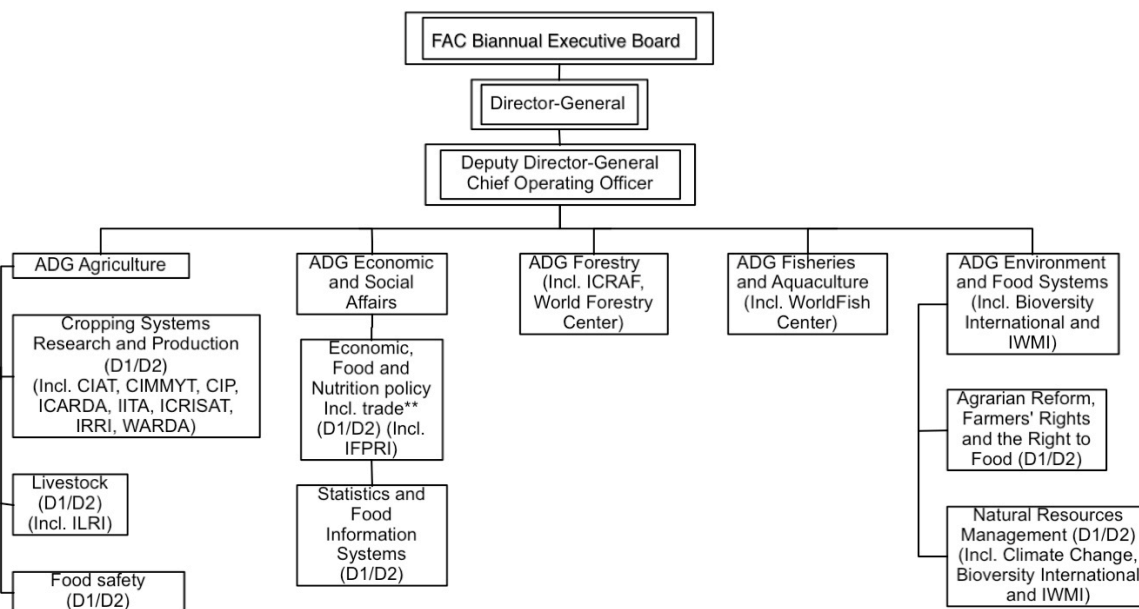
FAC Biannual Executive Board

Director-General

Deputy Director-General
Chief Operating Officer

ADG Agriculture

Cropping Systems Research and Production (D1/D2) (Incl. CIAT, CIMMYT, CIP, ICARDA, IITA, ICRISAT, IRRI, WARDA)

Livestock (D1/D2) (Incl. ILRI)

Food safety (D1/D2)

ADG Economic and Social Affairs

Economic, Food and Nutrition policy Incl. trade** (D1/D2) (Incl. IFPRI)

Statistics and Food Information Systems (D1/D2)

ADG Forestry (Incl. ICRAF, World Forestry Center)

ADG Fisheries and Aquaculture (Incl. WorldFish Center)

ADG Environment and Food Systems (Incl. Bioversity International and IWMI)

Agrarian Reform, Farmers' Rights and the Right to Food (D1/D2)

Natural Resources Management (D1/D2) (Incl. Climate Change, Bioversity International and IWMI)